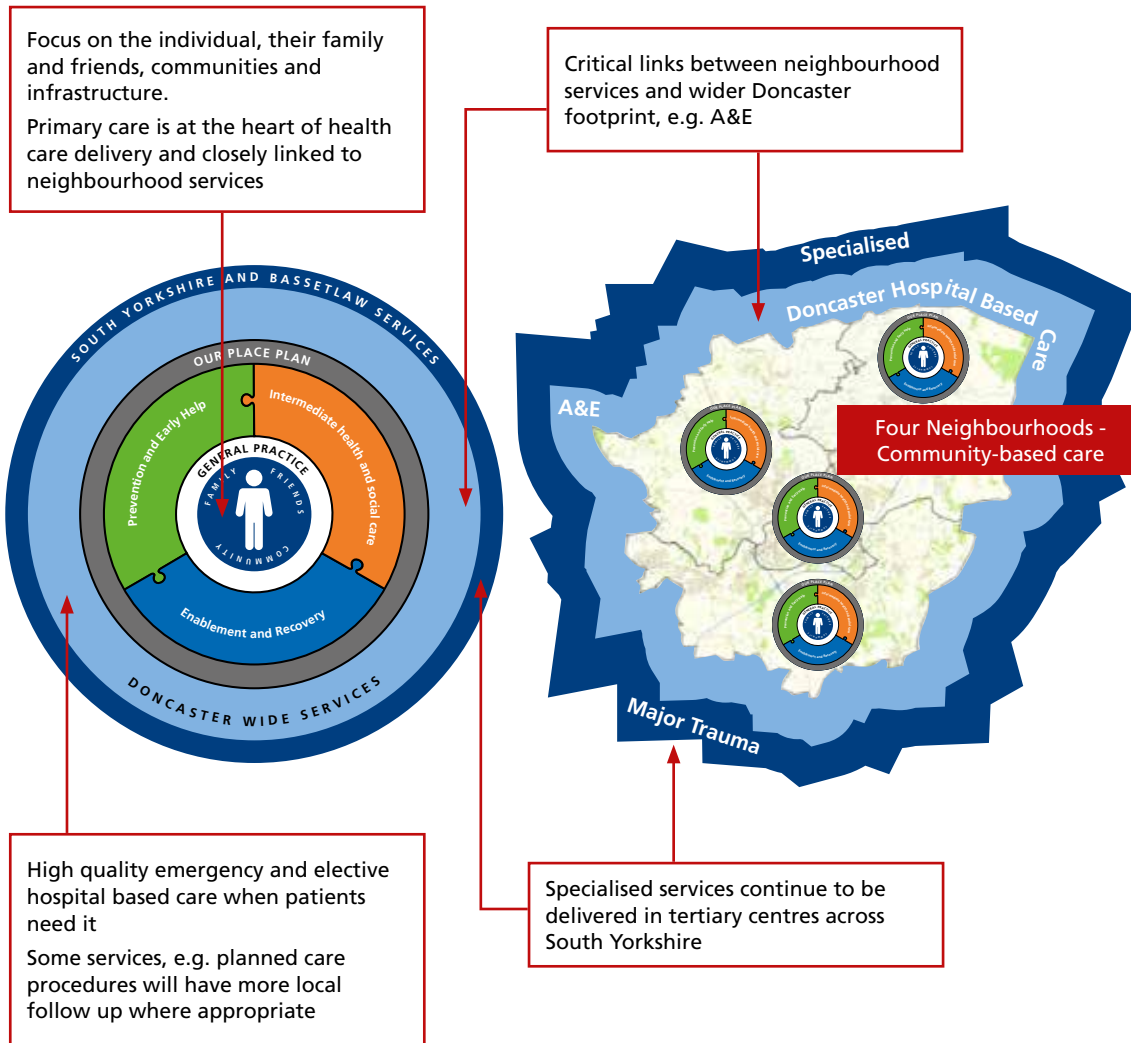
Focus on the individual, their family and friends, communities and infrastructure.

Primary care is at the heart of health care delivery and closely linked to neighbourhood services

Critical links between neighbourhood services and wider Doncaster footprint, e.g. A&E

SOUTH YORKSHIRE AND BASSETLAW SERVICES

OUR PLACE PLAN

Prevention and Early Help

Intermediate health and social care

GENERAL PRACTICE

FAMILY FRIENDS COMMUNITY

Enablement and Recovery

DONCASTER WIDE SERVICES

Specialised

Doncaster Hospital Based Care

A&E

Four Neighbourhoods - Community-based care

Major Trauma

High quality emergency and elective hospital based care when patients need it

Some services, e.g. planned care procedures will have more local follow up where appropriate

Specialised services continue to be delivered in tertiary centres across South Yorkshire